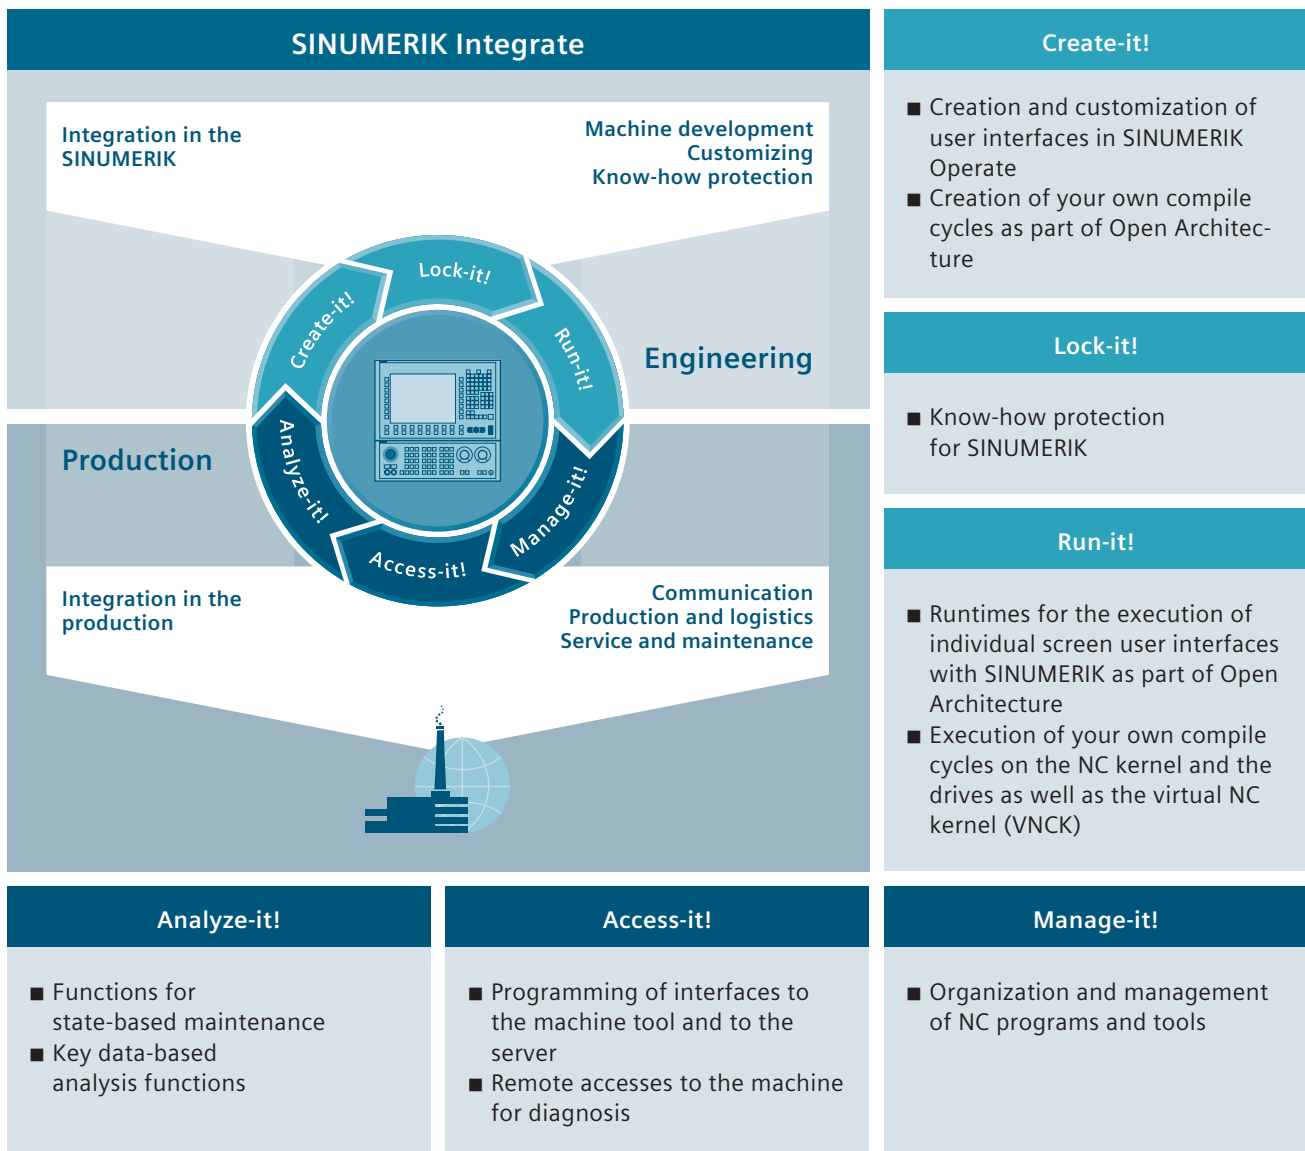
SINUMERIK Integrate

Integration in the SINUMERIK

Machine development
Customizing
Know-how protection

Lock-it!

Create-it!

Run-it!

Engineering

Production

Analyze-it!

Manage-it!

Access-it!

Integration in the production

Communication
Production and logistics
Service and maintenance

Create-it!

■ Creation and customization of user interfaces in SINUMERIK Operate
■ Creation of your own compile cycles as part of Open Architecture

Lock-it!

■ Know-how protection for SINUMERIK

Run-it!

■ Runtimes for the execution of individual screen user interfaces with SINUMERIK as part of Open Architecture
■ Execution of your own compile cycles on the NC kernel and the drives as well as the virtual NC kernel (VNCK)

Analyze-it!

■ Functions for state-based maintenance
■ Key data-based analysis functions

Access-it!

■ Programming of interfaces to the machine tool and to the server
■ Remote accesses to the machine for diagnosis

Manage-it!

■ Organization and management of NC programs and tools